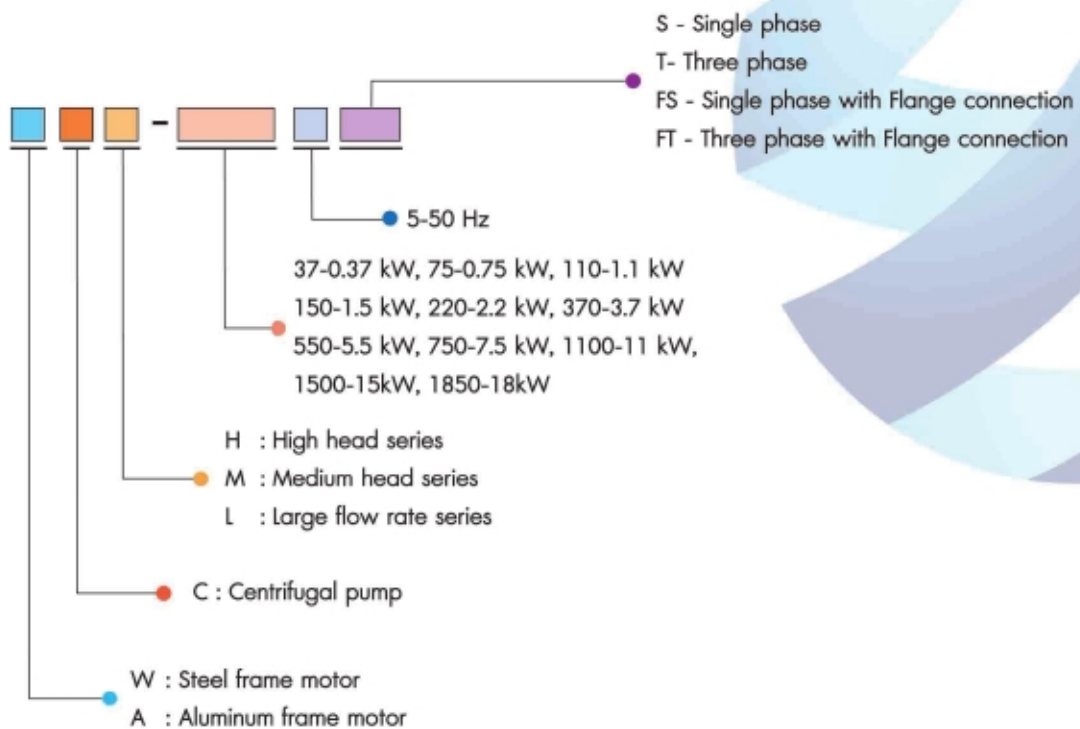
-

S - Single phase
T- Three phase
FS - Single phase with Flange connection
FT - Three phase with Flange connection

5-50 Hz

37-0.37 kW, 75-0.75 kW, 110-1.1 kW
150-1.5 kW, 220-2.2 kW, 370-3.7 kW
550-5.5 kW, 750-7.5 kW, 1100-11 kW,
1500-15kW, 1850-18kW

H : High head series
M : Medium head series
L : Large flow rate series

C : Centrifugal pump

W : Steel frame motor
A : Aluminum frame motor